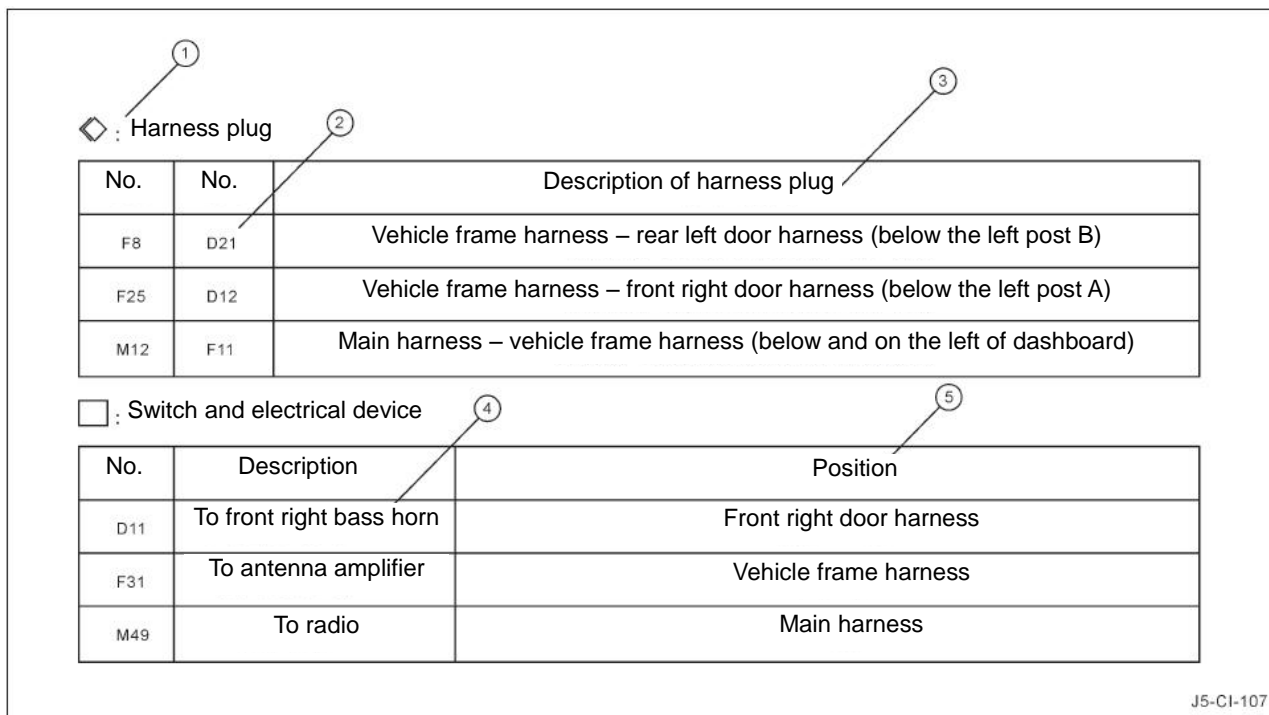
1

3

: Harness plug

2

| No. | No. | Description of harness plug |
|---|---|---|
| F8 | D21 | Vehicle frame harness – rear left door harness (below the left post B) |
| F25 | D12 | Vehicle frame harness – front right door harness (below the left post A) |
| M12 | F11 | Main harness – vehicle frame harness (below and on the left of dashboard) |

: Switch and electrical device

4

5

| No. | Description | Position |
|---|---|---|
| D11 | To front right bass horn | Front right door harness |
| F31 | To antenna amplifier | Vehicle frame harness |
| M49 | To radio | Main harness |

J5-CI-107